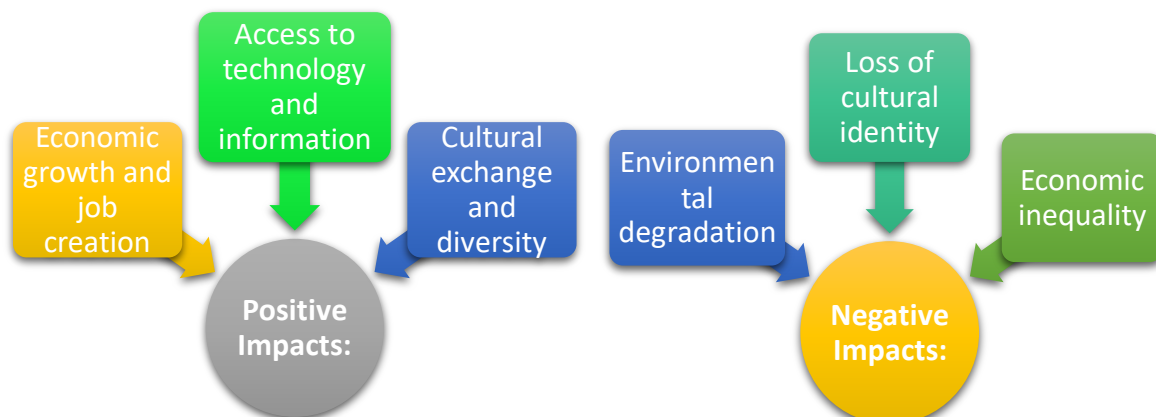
Access to technology and information

Economic growth and job creation

Cultural exchange and diversity

Positive Impacts:

Loss of cultural identity

Environmen tal degradation

Economic inequality

Negative Impacts: